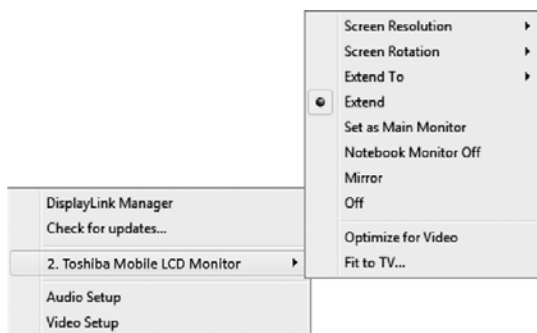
DisplayLink Manager
Check for updates...
2. Toshiba Mobile LCD Monitor
Audio Setup
Video Setup

Screen Resolution
Screen Rotation
Extend To
Extend
Set as Main Monitor
Notebook Monitor Off
Mirror
Off
Optimize for Video
Fit to TV...